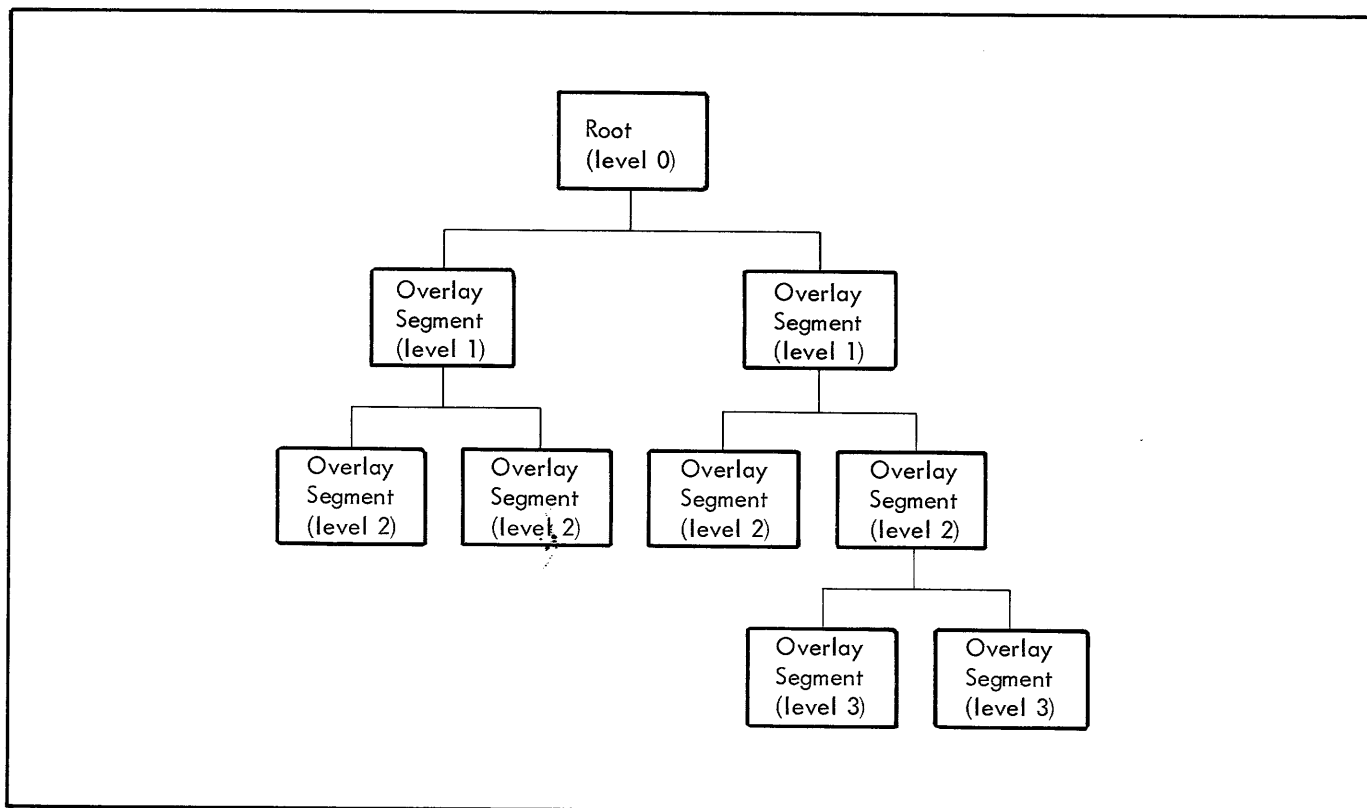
Root
(level 0)

Overlay
Segment
(level 1)

Overlay
Segment
(level 1)

Overlay
Segment
(level 2)

Overlay
Segment
(level 2)

Overlay
Segment
(level 2)

Overlay
Segment
(level 2)

Overlay
Segment
(level 3)

Overlay
Segment
(level 3)